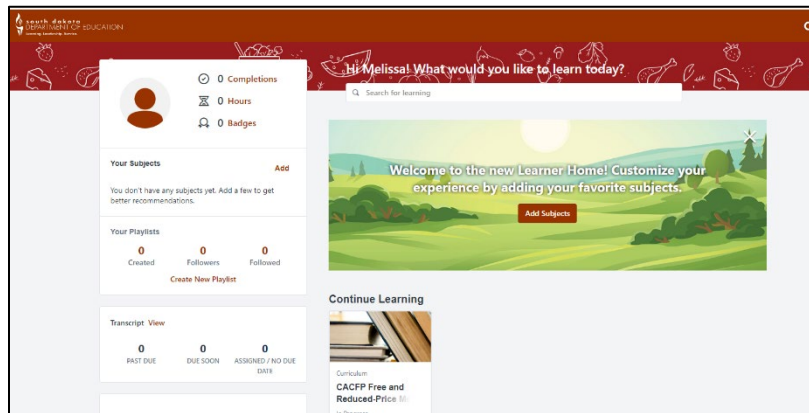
south dakota DEPARTMENT OF EDUCATION

0 Completions
0 Hours
0 Badges

Hi Melissa! What would you like to learn today?

Search for learning

Your Subjects
Add
You don't have any subjects yet. Add a few to get better recommendations.

Your Playlists
0 Created
0 Followers
0 Followed
Create New Playlist

Welcome to the new Learner Home! Customize your experience by adding your favorite subjects.
Add Subjects

Continue Learning

Transcript View
0 PAST DUE
0 DUE SOON
0 ASSIGNED / NO DUE DATE

Curriculum
CACFP Free and Reduced-Price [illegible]